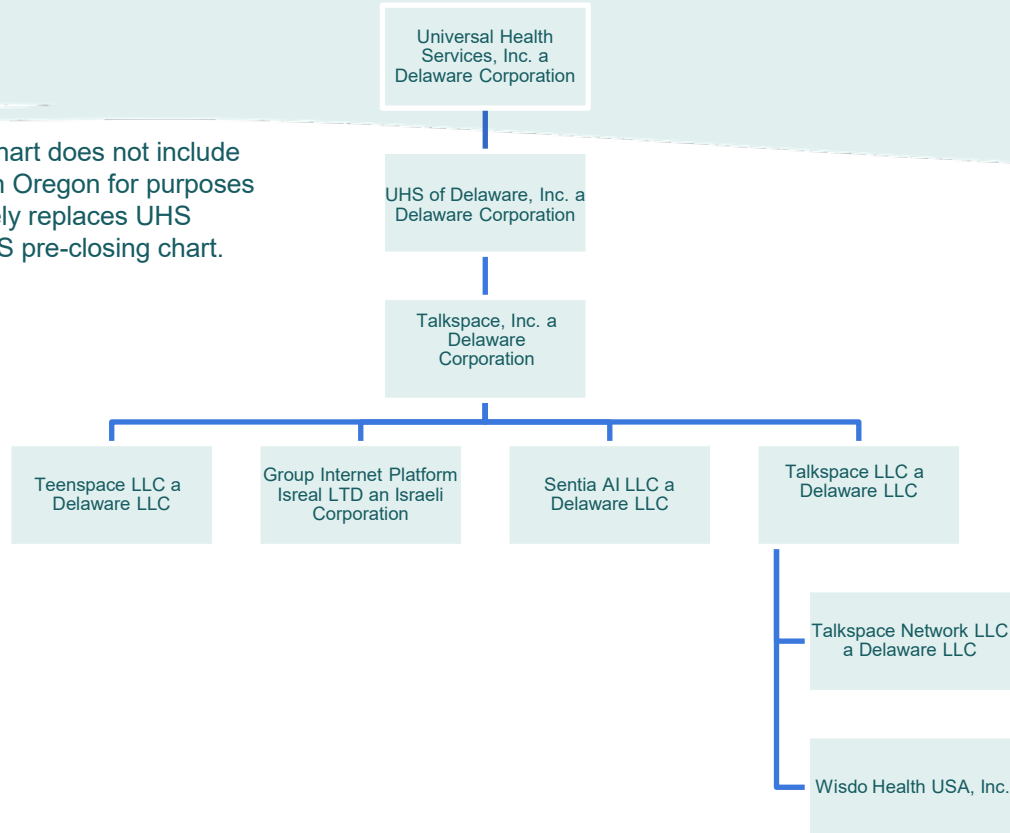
hart does not include
n Oregon for purposes
ly replaces UHS
S pre-closing chart.

Universal Health Services, Inc. a Delaware Corporation

UHS of Delaware, Inc. a Delaware Corporation

Talkspace, Inc. a Delaware Corporation

Teenspace LLC a Delaware LLC

Group Internet Platform Isreal LTD an Israeli Corporation

Sentia AI LLC a Delaware LLC

Talkspace LLC a Delaware LLC

Talkspace Network LLC a Delaware LLC

Wisdo Health USA, Inc.